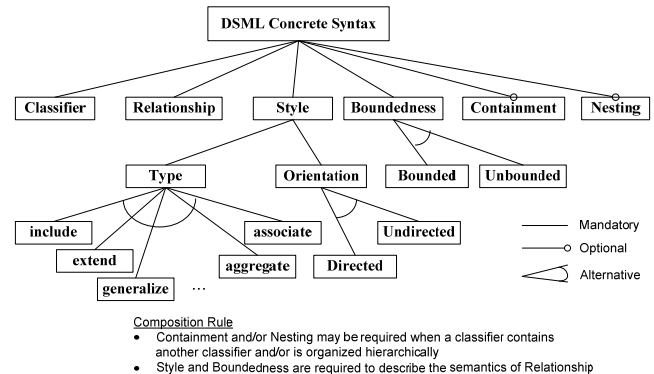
DSML Concrete Syntax

Classifier

Relationship

Style

Boundedness

Containment

Nesting

Type

Orientation

Bounded

Unbounded

include

associate

Undirected

extend

aggregate

Directed

generalize

…

Mandatory

Optional

Alternative

Composition Rule

• Containment and/or Nesting may be required when a classifier contains another classifier and/or is organized hierarchically

• Style and Boundedness are required to describe the semantics of Relationship